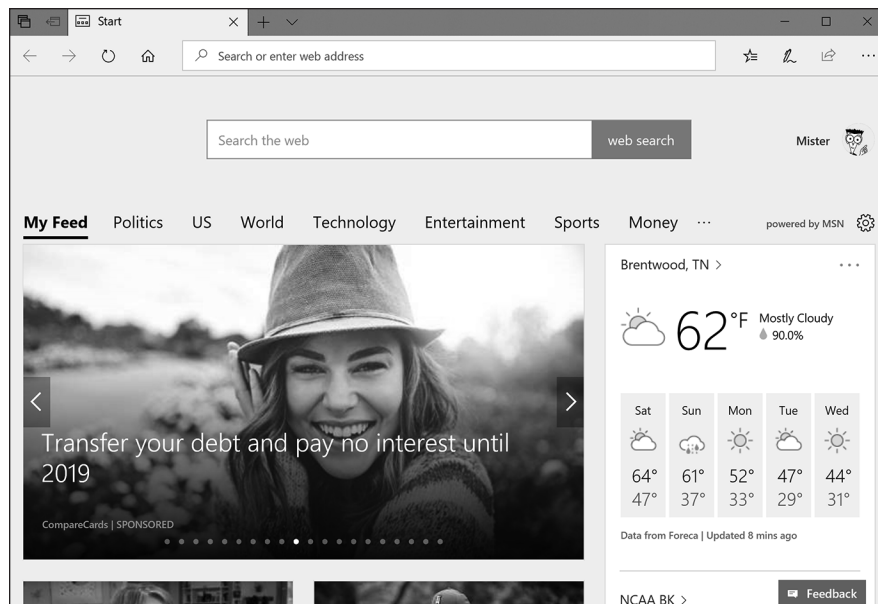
Start

Search or enter web address

Search the web

web search

Mister

My Feed Politics US World Technology Entertainment Sports Money ···

powered by MSN

Transfer your debt and pay no interest until 2019

CompareCards | SPONSORED

Brentwood, TN >

62°F Mostly Cloudy
90.0%

| Sat | Sun | Mon | Tue | Wed |
|---|---|---|---|---|
| 64° | 61° | 52° | 47° | 44° |
| 47° | 37° | 33° | 29° | 31° |

Data from Foreca | Updated 8 mins ago

NCAA BK >

Feedback